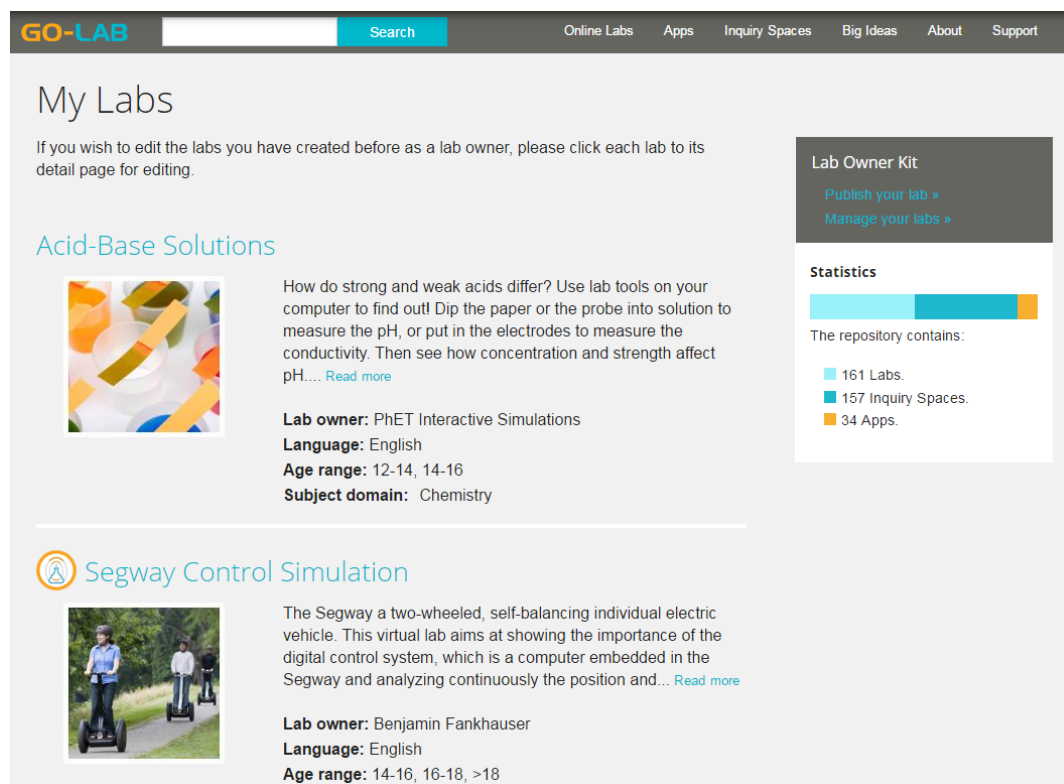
GO-LAB

Search

Online Labs Apps Inquiry Spaces Big Ideas About Support

My Labs

If you wish to edit the labs you have created before as a lab owner, please click each lab to its detail page for editing.

Acid-Base Solutions

How do strong and weak acids differ? Use lab tools on your computer to find out! Dip the paper or the probe into solution to measure the pH, or put in the electrodes to measure the conductivity. Then see how concentration and strength affect pH.... Read more

**Lab owner:** PhET Interactive Simulations
**Language:** English
**Age range:** 12-14, 14-16
**Subject domain:** Chemistry

Segway Control Simulation

The Segway a two-wheeled, self-balancing individual electric vehicle. This virtual lab aims at showing the importance of the digital control system, which is a computer embedded in the Segway and analyzing continuously the position and... Read more

**Lab owner:** Benjamin Fankhauser
**Language:** English
**Age range:** 14-16, 16-18, >18

Lab Owner Kit

Publish your lab »

Manage your labs »

Statistics

The repository contains:

161 Labs.
157 Inquiry Spaces.
34 Apps.